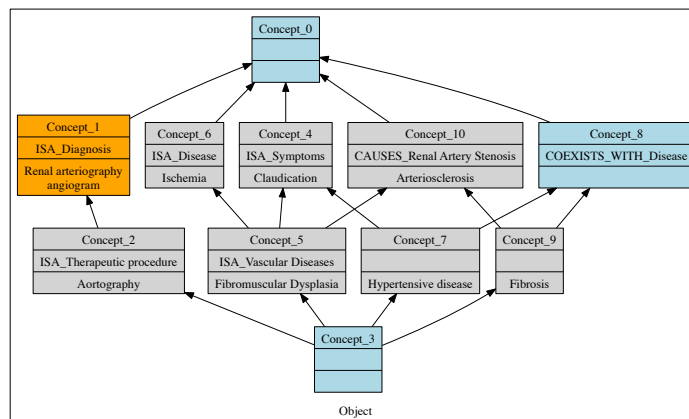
Concept_0

Concept_1
ISA_Diagnosis
Renal arteriography angiogram

Concept_6
ISA_Disease
Ischemia

Concept_4
ISA_Symptoms
Claudication

Concept_10
CAUSES_Renal Artery Stenosis
Arteriosclerosis

Concept_8
COEXISTS_WITH_Disease

Concept_2
ISA_Therapeutic procedure
Aortography

Concept_5
ISA_Vascular Diseases
Fibromuscular Dysplasia

Concept_7
Hypertensive disease

Concept_9
Fibrosis

Concept_3

Object